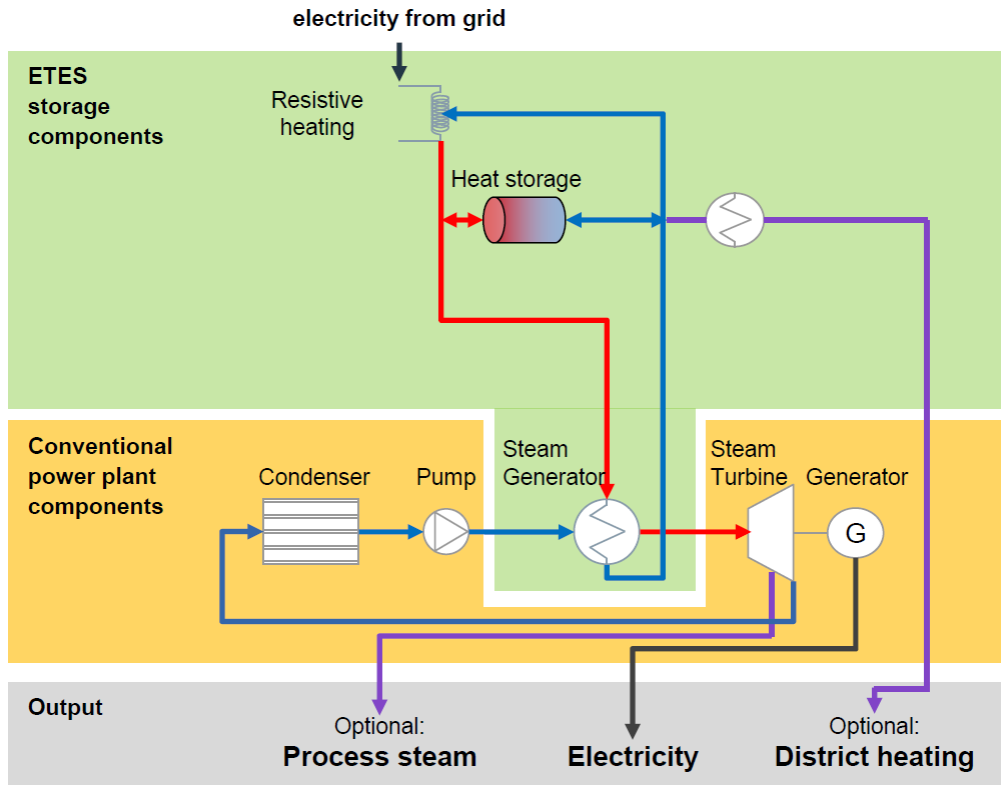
electricity from grid

ETES storage components

Resistive heating

Heat storage

Conventional power plant components

Condenser

Pump

Steam Generator

Steam Turbine

Generator

G

Output

Optional:
Process steam

Electricity

Optional:
District heating